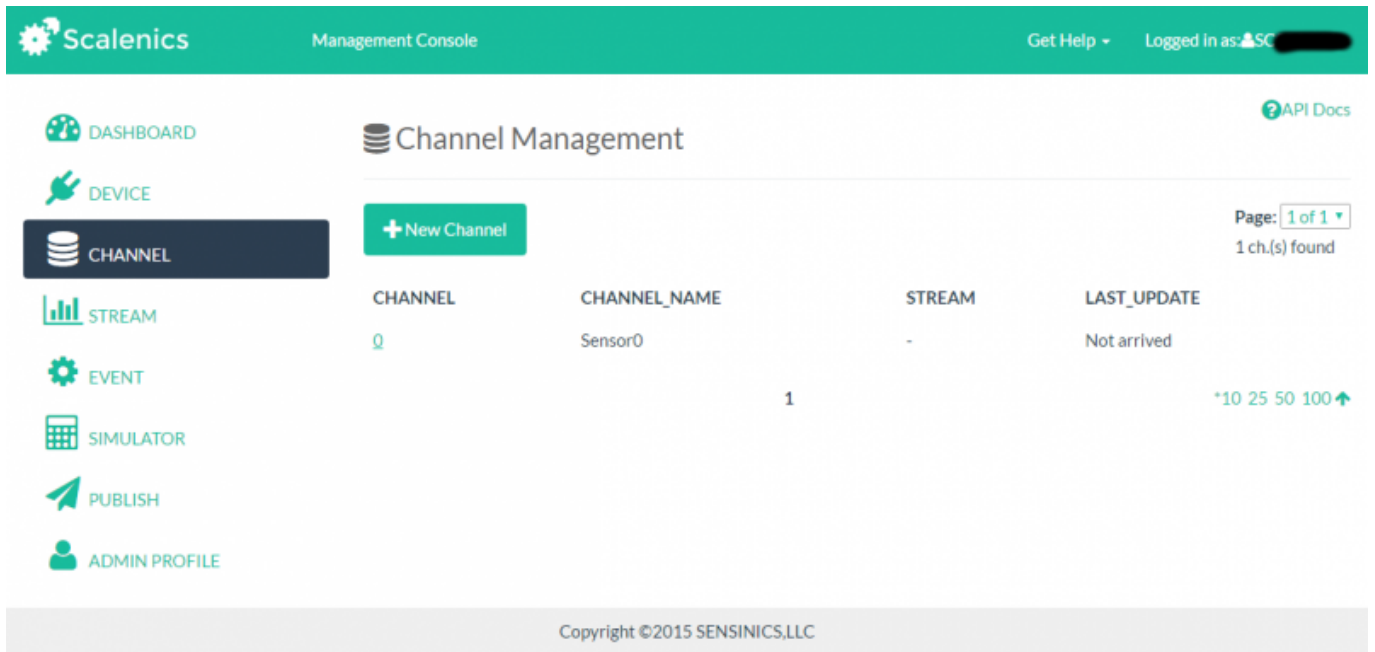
Scalenics Management Console Get Help Logged in as: SC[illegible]

DASHBOARD
DEVICE
CHANNEL
STREAM
EVENT
SIMULATOR
PUBLISH
ADMIN PROFILE

API Docs

Channel Management

New Channel

Page: 1 of 1
1 ch.(s) found

| CHANNEL | CHANNEL_NAME | STREAM | LAST_UPDATE |
|---|---|---|---|
| 0 | Sensor0 | - | Not arrived |

1

*10 25 50 100

Copyright ©2015 SENSINICS,LLC